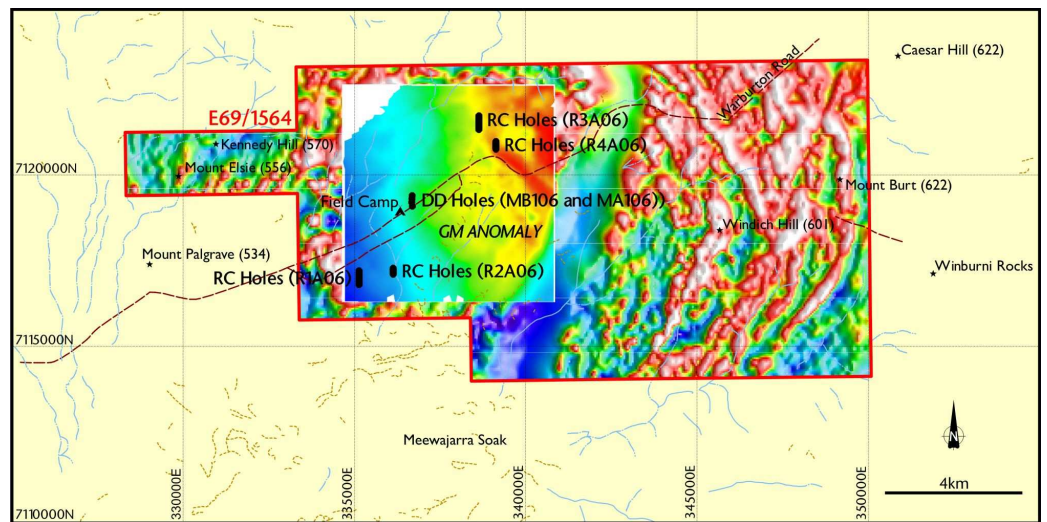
Caesar Hill (622)
Warburton Road
E69/1564
RC Holes (R3A06)
Kennedy Hill (570)
RC Holes (R4A06)
7120000N
Mount Elsie (556)
Mount Burt (622)
Field Camp
DD Holes (MB106 and MA106)
GM ANOMALY
Windich Hill (601)
Mount Palgrave (534)
RC Holes (R2A06)
Winburni Rocks
RC Holes (R1A06)
7115000N
Meewajarra Soak
N
330000E
335000E
340000E
345000E
350000E
4km
7110000N